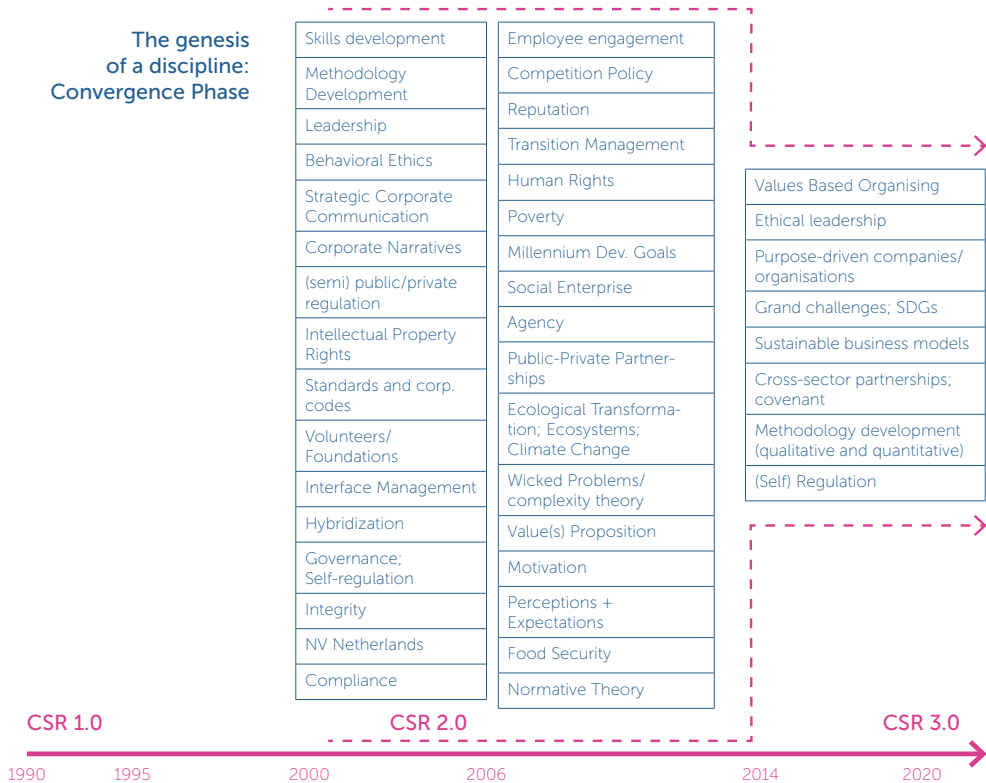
The genesis of a discipline: Convergence Phase

| Skills development |
|---|
| Methodology Development |
| Leadership |
| Behavioral Ethics |
| Strategic Corporate Communication |
| Corporate Narratives |
| (semi) public/private regulation |
| Intellectual Property Rights |
| Standards and corp. codes |
| Volunteers/ Foundations |
| Interface Management |
| Hybridization |
| Governance; Self-regulation |
| Integrity |
| NV Netherlands |
| Compliance |

| Employee engagement |
|---|
| Competition Policy |
| Reputation |
| Transition Management |
| Human Rights |
| Poverty |
| Millennium Dev. Goals |
| Social Enterprise |
| Agency |
| Public-Private Partnerships |
| Ecological Transformation; Ecosystems; Climate Change |
| Wicked Problems/ complexity theory |
| Value(s) Proposition |
| Motivation |
| Perceptions + Expectations |
| Food Security |
| Normative Theory |

| Values Based Organising |
|---|
| Ethical leadership |
| Purpose-driven companies/ organisations |
| Grand challenges; SDGs |
| Sustainable business models |
| Cross-sector partnerships; covenant |
| Methodology development (qualitative and quantitative) |
| (Self) Regulation |

CSR 1.0 CSR 2.0 CSR 3.0

1990 1995 2000 2006 2014 2020